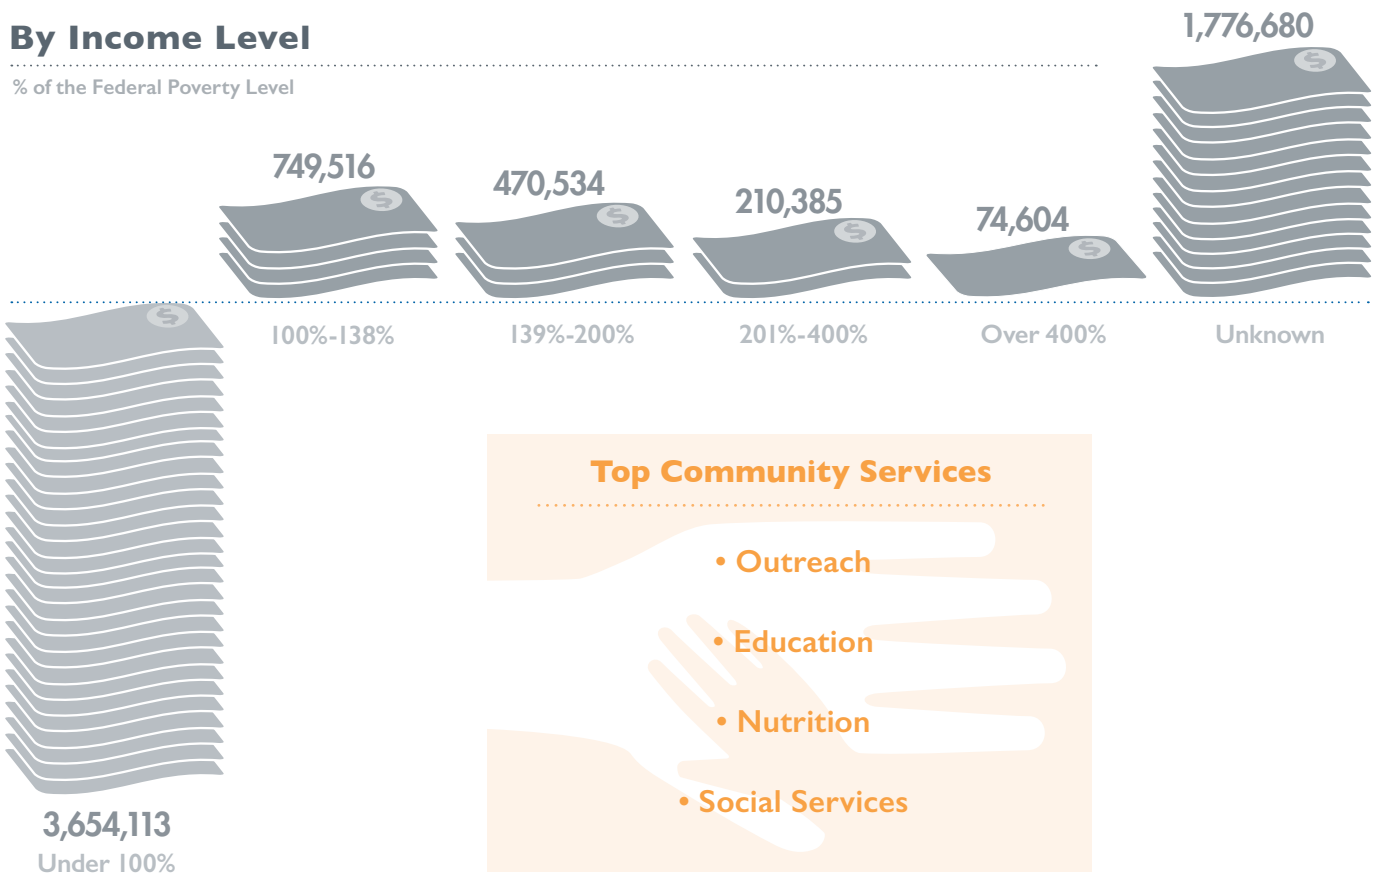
By Income Level

% of the Federal Poverty Level

749,516

100%-138%

470,534

139%-200%

210,385

201%-400%

74,604

Over 400%

1,776,680

Unknown

3,654,113

Under 100%

Top Community Services

• Outreach

• Education

• Nutrition

• Social Services